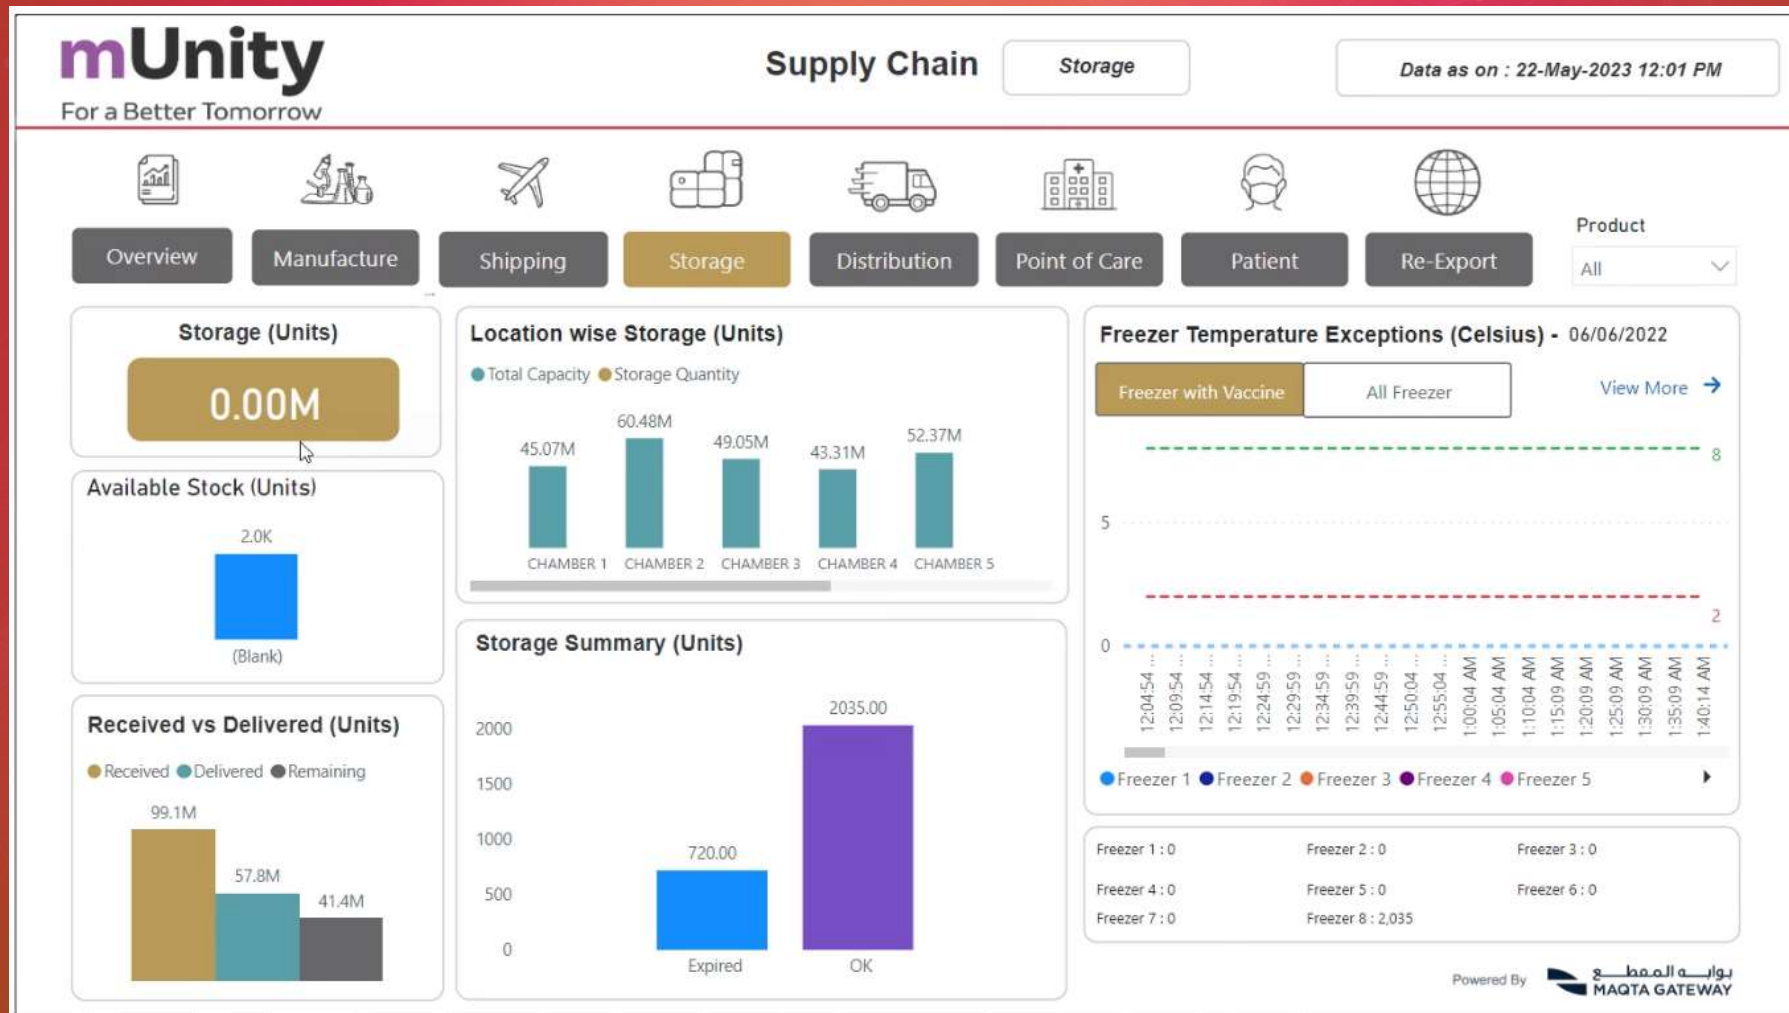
mUnity
For a Better Tomorrow

Supply Chain

Storage

Data as on : 22-May-2023 12:01 PM

Overview

Manufacture

Shipping

Storage

Distribution

Point of Care

Patient

Re-Export

Product

All

Storage (Units)

0.00M

Available Stock (Units)

2.0K

(Blank)

Received vs Delivered (Units)

Received Delivered Remaining

99.1M

57.8M

41.4M

Location wise Storage (Units)

Total Capacity Storage Quantity

| CHAMBER 1 | CHAMBER 2 | CHAMBER 3 | CHAMBER 4 | CHAMBER 5 |
|---|---|---|---|---|
| 45.07M | 60.48M | 49.05M | 43.31M | 52.37M |

Storage Summary (Units)

2000
1500
1000
500
0

720.00
Expired

2035.00
OK

Freezer Temperature Exceptions (Celsius) - 06/06/2022

Freezer with Vaccine

All Freezer

View More

8
5
2
0

12:04:54 ... 12:09:54 ... 12:14:54 ... 12:19:54 ... 12:24:59 ... 12:29:59 ... 12:34:59 ... 12:39:59 ... 12:44:59 ... 12:50:04 ... 12:55:04 ... 1:00:04 AM 1:05:04 AM 1:10:04 AM 1:15:09 AM 1:20:09 AM 1:25:09 AM 1:30:09 AM 1:35:09 AM 1:40:14 AM

Freezer 1 Freezer 2 Freezer 3 Freezer 4 Freezer 5

Freezer 1 : 0
Freezer 2 : 0
Freezer 3 : 0
Freezer 4 : 0
Freezer 5 : 0
Freezer 6 : 0
Freezer 7 : 0
Freezer 8 : 2,035

Powered By
بوابة المقطع
MAQTA GATEWAY